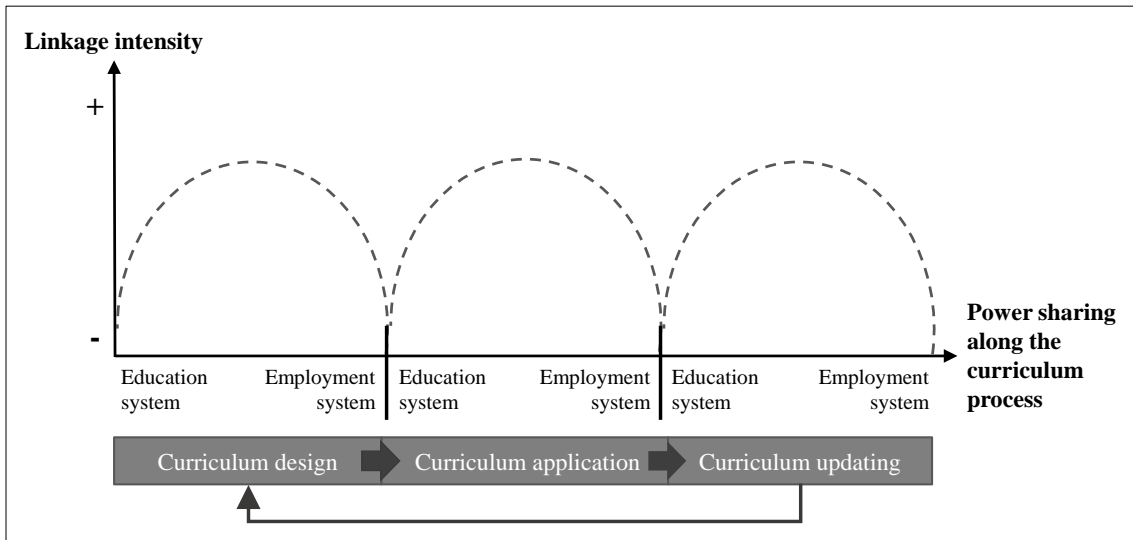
Linkage intensity

+

-

Power sharing along the curriculum process

Education system

Employment system

Education system

Employment system

Education system

Employment system

Curriculum design

Curriculum application

Curriculum updating